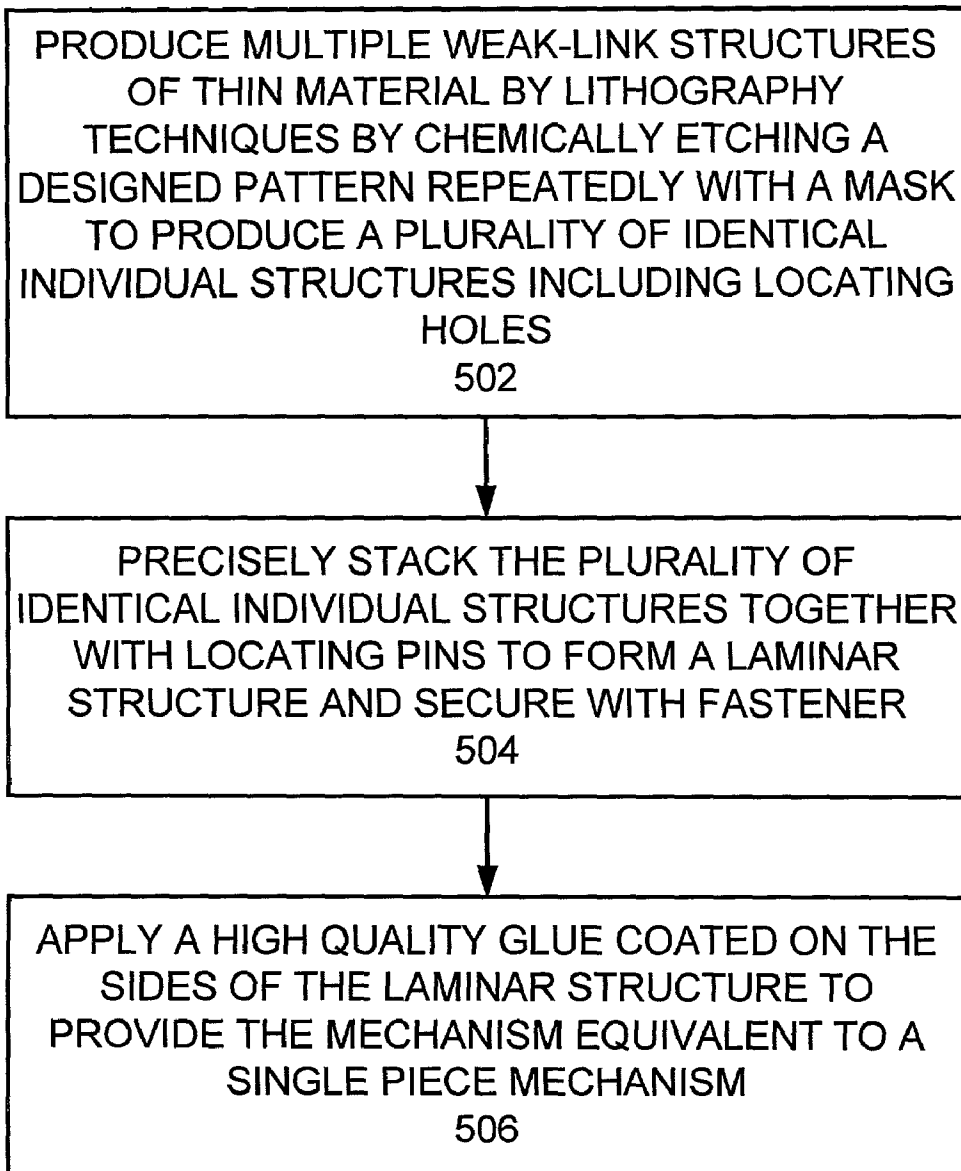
PRODUCE MULTIPLE WEAK-LINK STRUCTURES OF THIN MATERIAL BY LITHOGRAPHY TECHNIQUES BY CHEMICALLY ETCHING A DESIGNED PATTERN REPEATEDLY WITH A MASK TO PRODUCE A PLURALITY OF IDENTICAL INDIVIDUAL STRUCTURES INCLUDING LOCATING HOLES
502

PRECISELY STACK THE PLURALITY OF IDENTICAL INDIVIDUAL STRUCTURES TOGETHER WITH LOCATING PINS TO FORM A LAMINAR STRUCTURE AND SECURE WITH FASTENER
504

APPLY A HIGH QUALITY GLUE COATED ON THE SIDES OF THE LAMINAR STRUCTURE TO PROVIDE THE MECHANISM EQUIVALENT TO A SINGLE PIECE MECHANISM
506